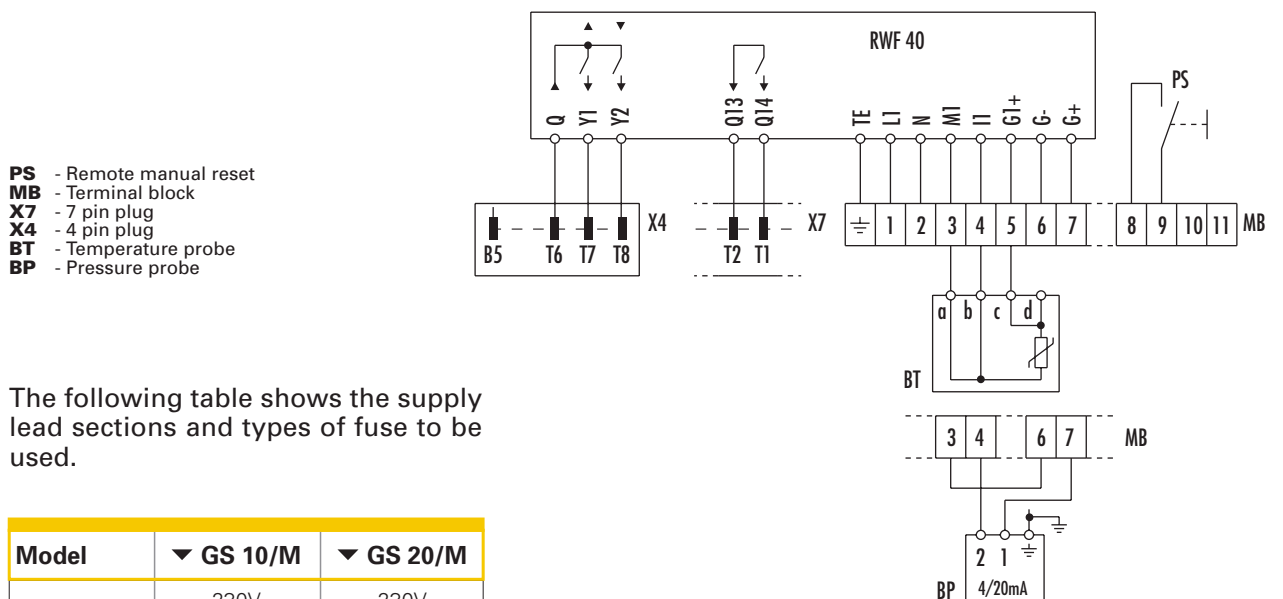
PS - Remote manual reset
MB - Terminal block
X7 - 7 pin plug
X4 - 4 pin plug
BT - Temperature probe
BP - Pressure probe

RWF 40

Q Y1 Y2 Q13 Q14 TE L1 N M1 I1 G1+ G- G+

PS

X4 B5 T6 T7 T8

X7 T2 T1

1 2 3 4 5 6 7 8 9 10 11 MB

a b c d

BT

3 4 6 7 MB

2 1

BP 4/20mA

The following table shows the supply lead sections and types of fuse to be used.

| Model | ▼ GS 10/M | ▼ GS 20/M |
|---|---|---|
| | 230V | 230V |